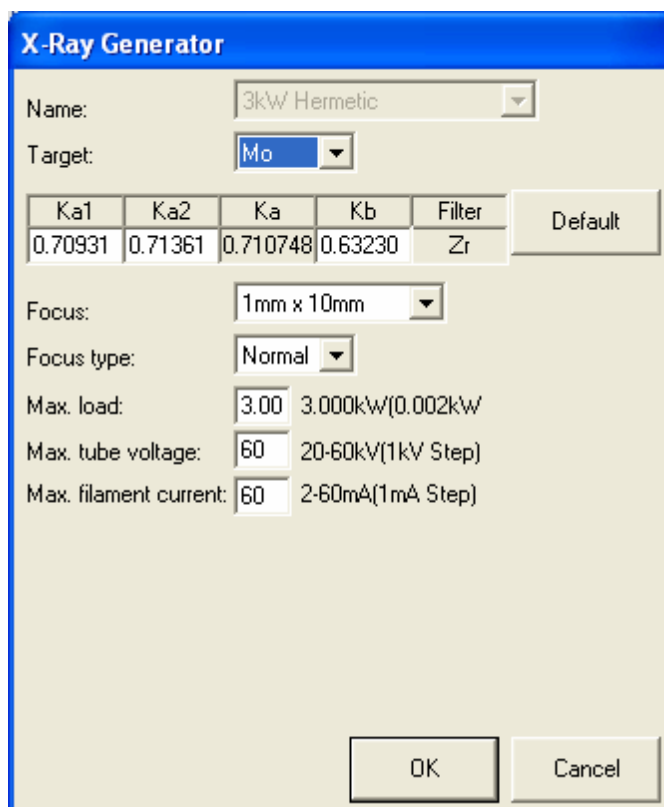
X-Ray Generator

Name: 3kW Hermetic

Target: Mo

| Ka1 | Ka2 | Ka | Kb | Filter |
|---|---|---|---|---|
| 0.70931 | 0.71361 | 0.710748 | 0.63230 | Zr |

Default

Focus: 1mm x 10mm

Focus type: Normal

Max. load: 3.00 3.000kW(0.002kW

Max. tube voltage: 60 20-60kV(1kV Step)

Max. filament current: 60 2-60mA(1mA Step)

OK

Cancel